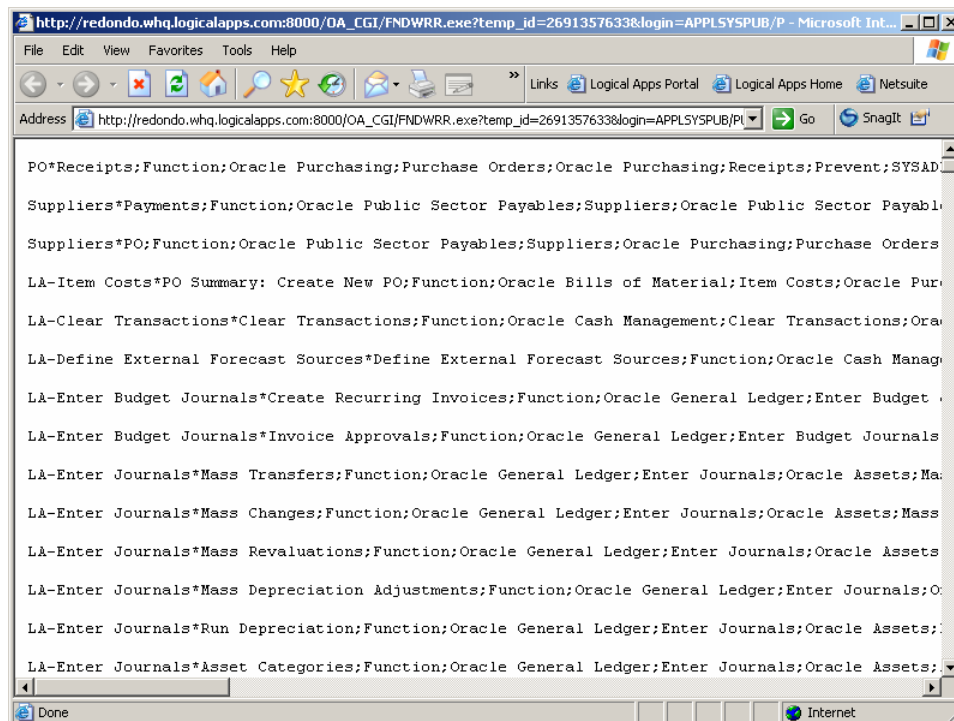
http://redondo.whq.logicalapps.com:8000/OA_CGI/FNDWRR.exe?temp_id=2691357633&login=APPLSYSPUB/P - Microsoft Int...

File Edit View Favorites Tools Help

Links Logical Apps Portal Logical Apps Home Netsuite

Address http://redondo.whq.logicalapps.com:8000/OA_CGI/FNDWRR.exe?temp_id=2691357633&login=APPLSYSPUB/P Go SnagIt

PO*Receipts;Function;Oracle Purchasing;Purchase Orders;Oracle Purchasing;Receipts;Prevent;SYSAD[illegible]

Suppliers*Payments;Function;Oracle Public Sector Payables;Suppliers;Oracle Public Sector Payabl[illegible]

Suppliers*PO;Function;Oracle Public Sector Payables;Suppliers;Oracle Purchasing;Purchase Orders

LA-Item Costs*PO Summary: Create New PO;Function;Oracle Bills of Material;Item Costs;Oracle Pur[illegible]

LA-Clear Transactions*Clear Transactions;Function;Oracle Cash Management;Clear Transactions;Ora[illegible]

LA-Define External Forecast Sources*Define External Forecast Sources;Function;Oracle Cash Manag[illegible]

LA-Enter Budget Journals*Create Recurring Invoices;Function;Oracle General Ledger;Enter Budget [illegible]

LA-Enter Budget Journals*Invoice Approvals;Function;Oracle General Ledger;Enter Budget Journals

LA-Enter Journals*Mass Transfers;Function;Oracle General Ledger;Enter Journals;Oracle Assets;Ma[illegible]

LA-Enter Journals*Mass Changes;Function;Oracle General Ledger;Enter Journals;Oracle Assets;Mass

LA-Enter Journals*Mass Revaluations;Function;Oracle General Ledger;Enter Journals;Oracle Assets

LA-Enter Journals*Mass Depreciation Adjustments;Function;Oracle General Ledger;Enter Journals;O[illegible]

LA-Enter Journals*Run Depreciation;Function;Oracle General Ledger;Enter Journals;Oracle Assets;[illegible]

LA-Enter Journals*Asset Categories;Function;Oracle General Ledger;Enter Journals;Oracle Assets;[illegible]

Done

Internet